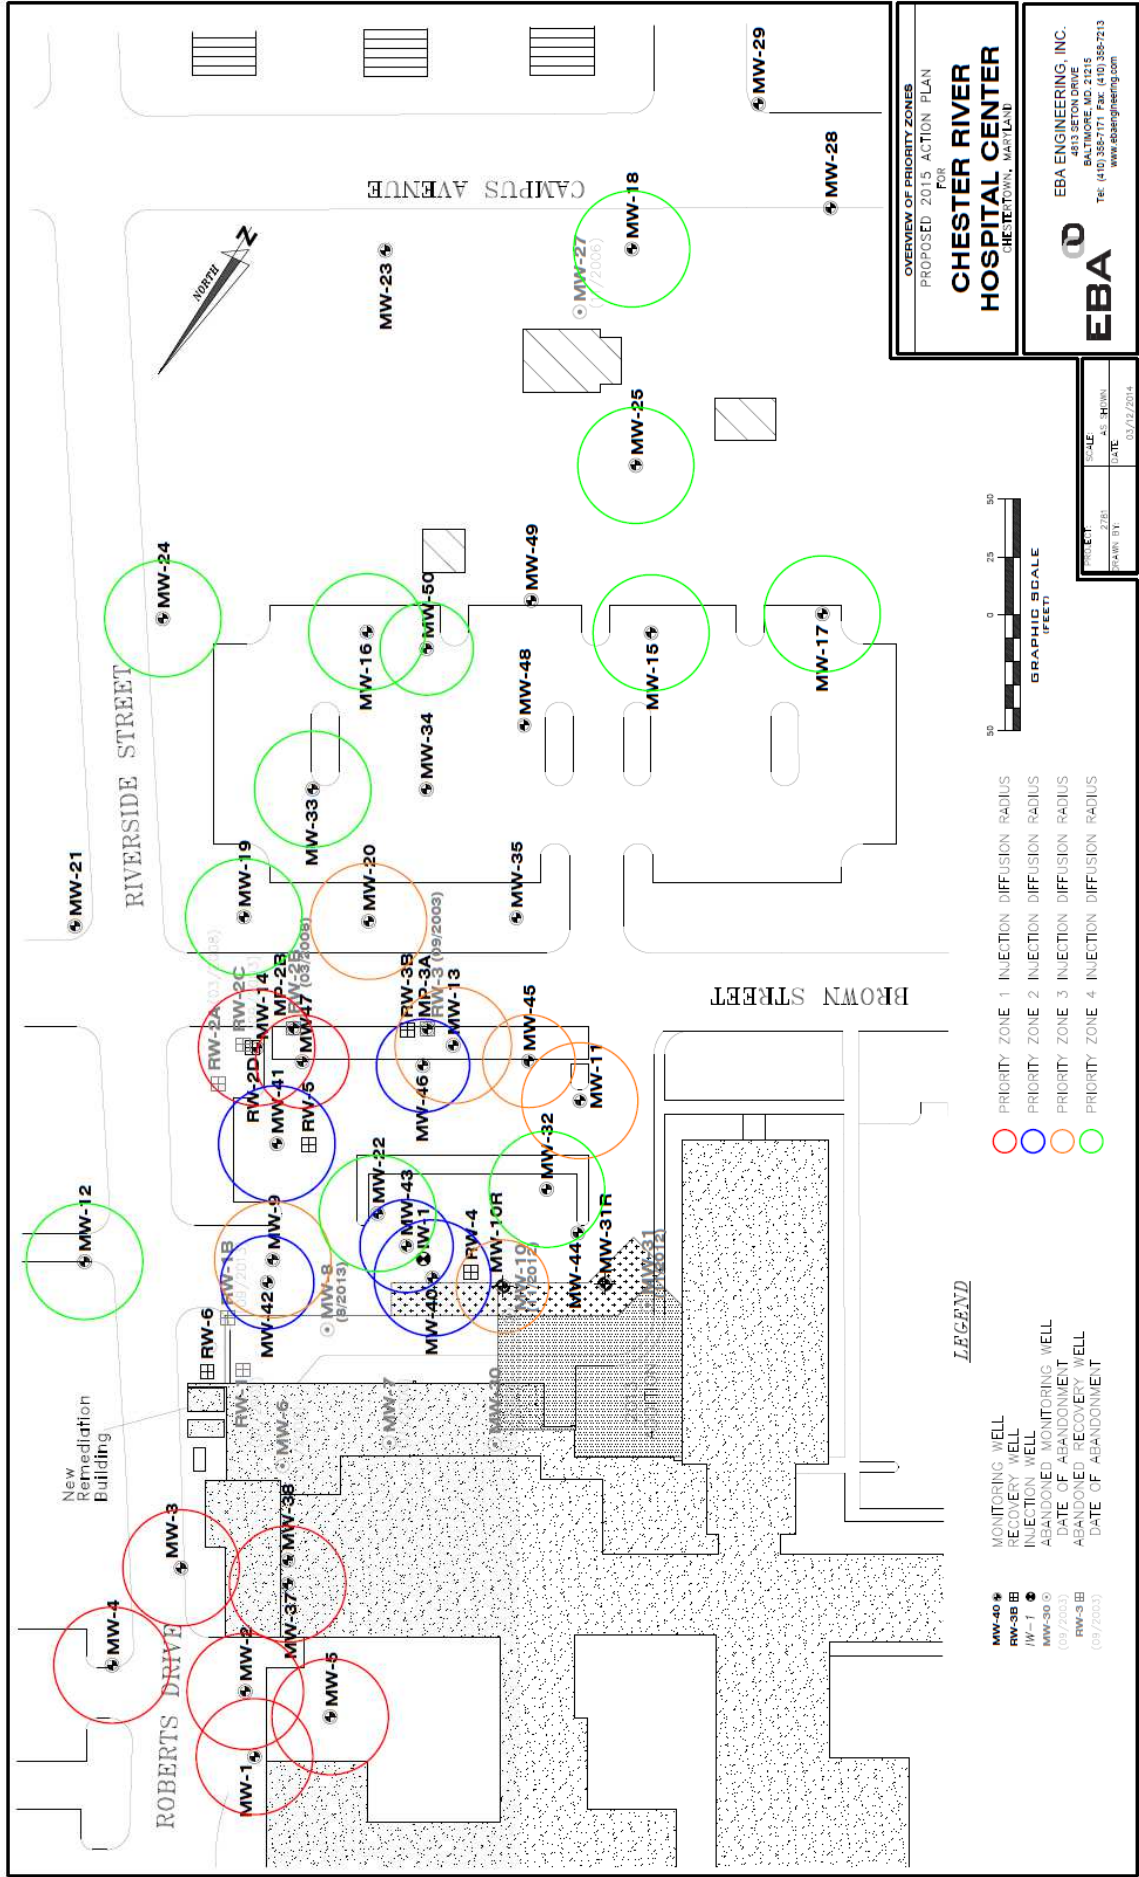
OVERVIEW OF PRIORITY ZONES
PROPOSED 2015 ACTION PLAN
FOR
CHESTER RIVER HOSPITAL CENTER
CHESTERTOWN, MARYLAND

EBA ENGINEERING, INC.
4813 SETON DRIVE
BALTIMORE, MD 21215
Tel: (410) 358-7171 Fax: (410) 358-7213
www.ebaengineering.com

EBA

PROJECT 2781
DRAWN BY:
SCALE AS SHOWN
DATE 03/12/2014

NORTH

CAMPUS AVENUE
RIVERSIDE STREET
BROWN STREET
ROBERTS DRIVE

New Remediation Building

MW-29
MW-28
MW-18
MW-27 (/2006)
MW-23
MW-25
MW-24
MW-49
MW-50
MW-16
MW-15
MW-17
MW-48
MW-34
MW-33
MW-21
MW-19
MW-20
MW-35
MW-3B
RW-3B
MP-3A
RW-3 (09/2003)
MW-13
MW-45
RW-2A
RW-2C
MW-14
RW-2D
MP-2B
RW-2B
MW-47 (03/2008)
MW-41
RW-5
MW-46
MW-11
MW-22
MW-43
IW-1
MW-32
MW-12
MW-9
RW-1B
MW-42
MW-8 (8/2013)
RW-4
MW-10R
MW-10 (2012)
MW-40
MW-44
MW-31R
MW-31 (2012)
RW-6
RW-1
MW-6
MW-7
MW-30
MW-3
MW-38
MW-37
MW-4
MW-2
MW-5
MW-1

0 25 50
GRAPHIC SCALE (FEET)

PRIORITY ZONE 1 INJECTION DIFFUSION RADIUS
PRIORITY ZONE 2 INJECTION DIFFUSION RADIUS
PRIORITY ZONE 3 INJECTION DIFFUSION RADIUS
PRIORITY ZONE 4 INJECTION DIFFUSION RADIUS

LEGEND
MW-40 MONITORING WELL
RW-3B RECOVERY WELL
IW-1 INJECTION WELL
MW-30 ABANDONED MONITORING WELL
(09/2003) DATE OF ABANDONMENT
RW-3 ABANDONED RECOVERY WELL
(09/2003) DATE OF ABANDONMENT